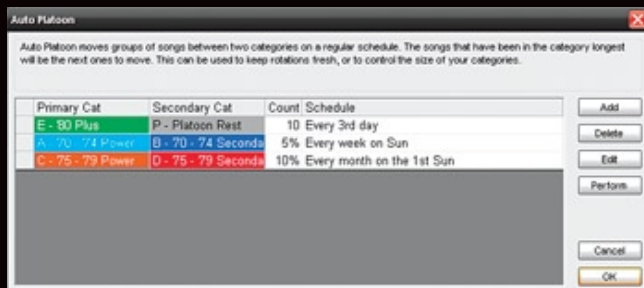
Auto Platoon

Auto Platoon moves groups of songs between two categories on a regular schedule. The songs that have been in the category longest will be the next ones to move. This can be used to keep rotations fresh, or to control the size of your categories.

| Primary Cat | Secondary Cat | Count | Schedule |
|---|---|---|---|
| E - '80 Plus | P - Platoon Rest | 10 | Every 3rd day |
| A - 70 - 74 Power | B - 70 - 74 Seconda | 5% | Every week on Sun |
| C - 75 - 79 Power | D - 75 - 79 Seconda | 10% | Every month on the 1st Sun |

Add
Delete
Edit
Perform
Cancel
OK